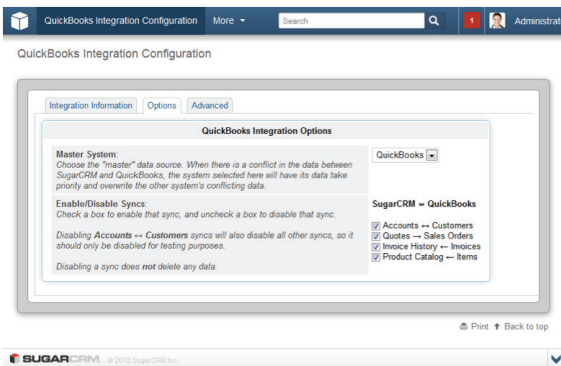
QuickBooks Integration Configuration More ▾ Search 1 Administrat

QuickBooks Integration Configuration

Integration Information Options Advanced

QuickBooks Integration Options

Master System:
Choose the "master" data source. When there is a conflict in the data between SugarCRM and QuickBooks, the system selected here will have its data take priority and overwrite the other system's conflicting data.

QuickBooks

Enable/Disable Syncs:
Check a box to enable that sync, and uncheck a box to disable that sync.

Disabling **Accounts ↔ Customers** syncs will also disable all other syncs, so it should only be disabled for testing purposes.

Disabling a sync does **not** delete any data.

SugarCRM ⇔ QuickBooks

Accounts ↔ Customers
Quotes → Sales Orders
Invoice History ← Invoices
Product Catalog ← Items

Print ↑ Back to top

SUGARCRM © 2012 SugarCRM Inc.